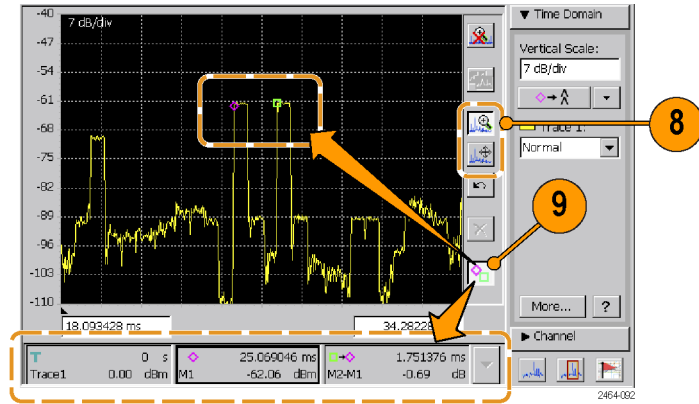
-40
7 dB/div
-47
-54
-61
-68
-75
-82
-89
-96
-103
-110
18.093428 ms
34.28228
▼ Time Domain
Vertical Scale:
7 dB/div
Trace 1:
Normal
More...
?
▶ Channel
8
9
T
0 s
Trace1
0.00 dBm
25.069046 ms
M1
-62.06 dBm
1.751376 ms
M2-M1
-0.69 dB
2464-092